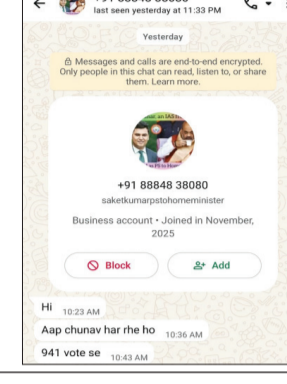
last seen yesterday at 11:33 PM

Yesterday

Messages and calls are end-to-end encrypted. Only people in this chat can read, listen to, or share them. Learn more.

+91 88848 38080

saketkumarpstohomeminister

Business account • Joined in November, 2025

Block

Add

Hi 10:23 AM

Aap chunav har rhe ho 10:36 AM

941 vote se 10:43 AM